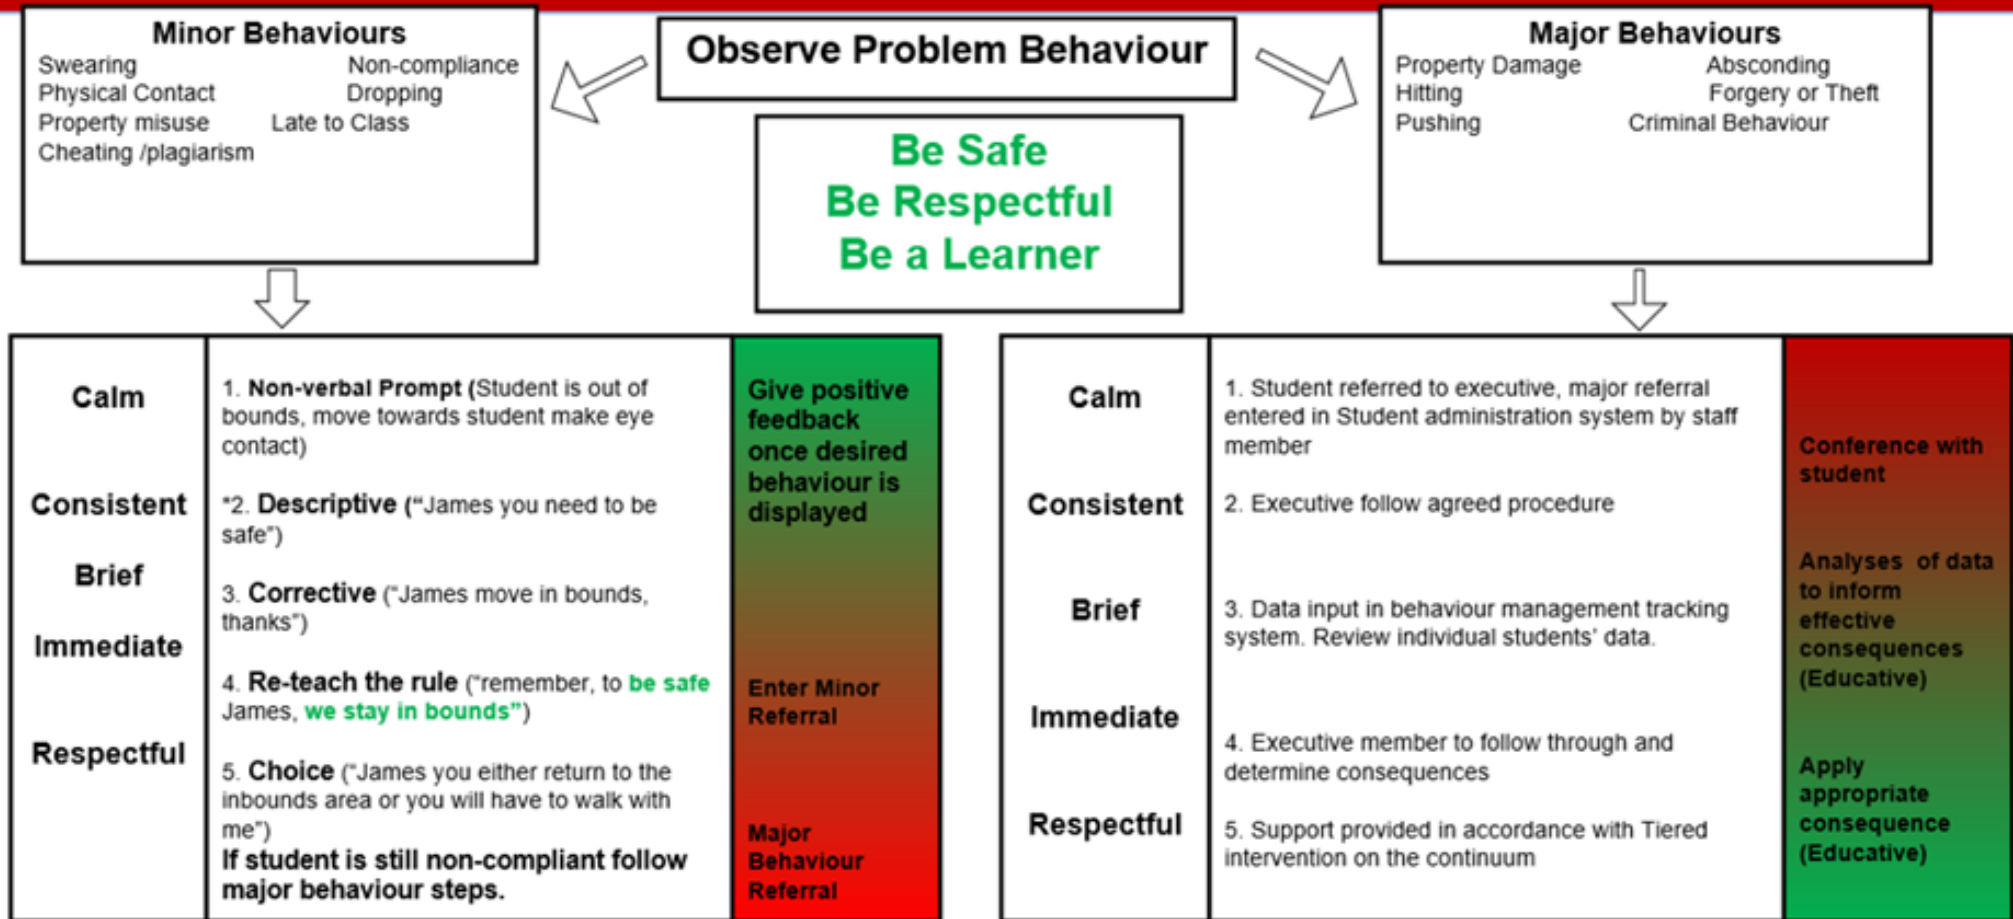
Minor Behaviours
Swearing
Physical Contact
Property misuse
Cheating /plagiarism
Non-compliance
Dropping
Late to Class

Observe Problem Behaviour

Be Safe
Be Respectful
Be a Learner

Major Behaviours
Property Damage
Hitting
Pushing
Absconding
Forgery or Theft
Criminal Behaviour

| Calm<br>Consistent<br>Brief<br>Immediate<br>Respectful | 1. Non-verbal Prompt (Student is out of bounds, move towards student make eye contact)<br>*2. Descriptive ("James you need to be safe")<br>3. Corrective ("James move in bounds, thanks")<br>4. Re-teach the rule ("remember, to be safe James, we stay in bounds")<br>5. Choice ("James you either return to the inbounds area or you will have to walk with me")<br>If student is still non-compliant follow major behaviour steps. | Give positive feedback once desired behaviour is displayed<br>Enter Minor Referral<br>Major Behaviour Referral |
|---|---|---|

| Calm<br>Consistent<br>Brief<br>Immediate<br>Respectful | 1. Student referred to executive, major referral entered in Student administration system by staff member<br>2. Executive follow agreed procedure<br>3. Data input in behaviour management tracking system. Review individual students' data.<br>4. Executive member to follow through and determine consequences<br>5. Support provided in accordance with Tiered intervention on the continuum | Conference with student<br>Analyses of data to inform effective consequences (Educative)<br>Apply appropriate consequence (Educative) |
|---|---|---|